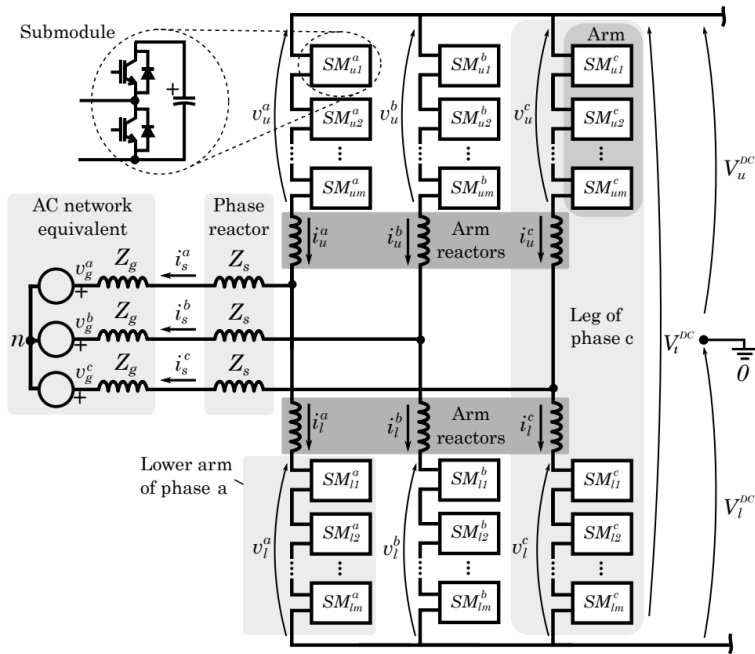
Submodule

Arm

$SM_{u1}^{a}$ $SM_{u1}^{b}$ $SM_{u1}^{c}$

$v_u^a$ $v_u^b$ $v_u^c$

$SM_{u2}^{a}$ $SM_{u2}^{b}$ $SM_{u2}^{c}$

$SM_{um}^{a}$ $SM_{um}^{b}$ $SM_{um}^{c}$

$V_u^{DC}$

AC network equivalent

Phase reactor

$i_u^a$ $i_u^b$ Arm reactors $i_u^c$

$v_g^a$ $Z_g$ $i_s^a$ $Z_s$

$n$ $v_g^b$ $Z_g$ $i_s^b$ $Z_s$

$v_g^c$ $Z_g$ $i_s^c$ $Z_s$

Leg of phase c

$V_t^{DC}$

$0$

$i_l^a$ $i_l^b$ Arm reactors $i_l^c$

Lower arm of phase a

$SM_{l1}^{a}$ $SM_{l1}^{b}$ $SM_{l1}^{c}$

$v_l^a$ $v_l^b$ $v_l^c$

$SM_{l2}^{a}$ $SM_{l2}^{b}$ $SM_{l2}^{c}$

$SM_{lm}^{a}$ $SM_{lm}^{b}$ $SM_{lm}^{c}$

$V_l^{DC}$